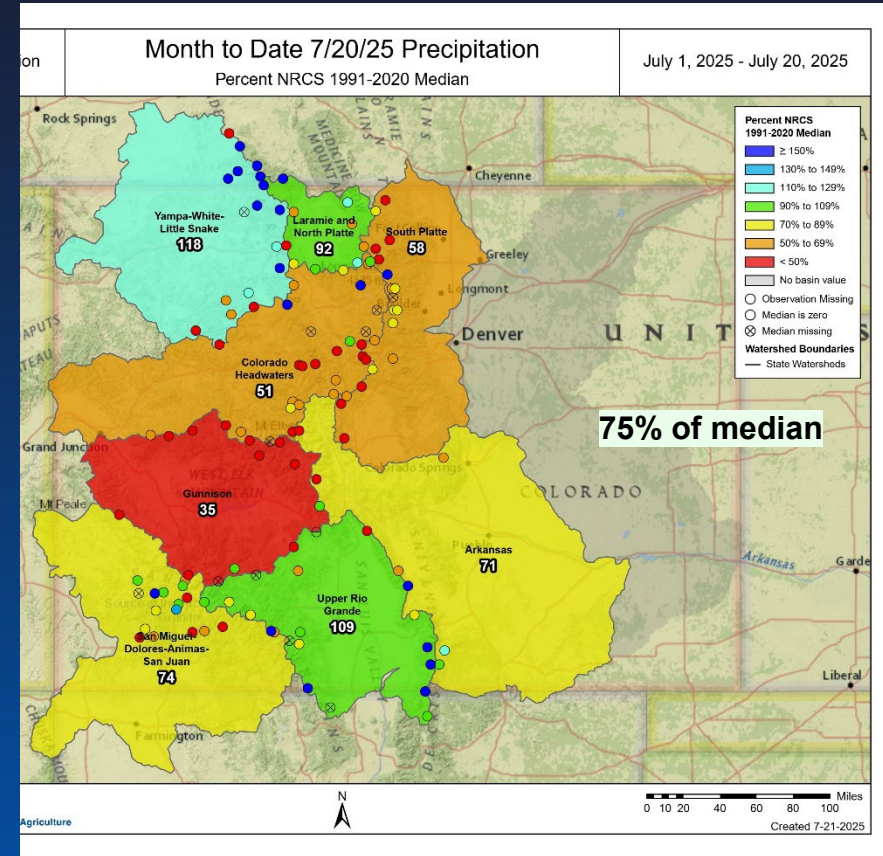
ion

Month to Date 7/20/25 Precipitation
Percent NRCS 1991-2020 Median

July 1, 2025 - July 20, 2025

Percent NRCS 1991-2020 Median
≥ 150%
130% to 149%
110% to 129%
90% to 109%
70% to 89%
50% to 69%
< 50%
No basin value
Observation Missing
Median is zero
Median missing
Watershed Boundaries
State Watersheds

Rock Springs
MEDICINE
Cheyenne
Greeley
Longmont
Denver
UNIT
Grand Junction
Colorado Springs
COLORADO
Pueblo
Arkansas
Garde
Liberal
Farmington

Yampa-White-Little Snake
118
Laramie and North Platte
92
South Platte
58
Colorado Headwaters
51
Gunnison
35
Arkansas
71
Upper Rio Grande
109
San Miguel-Dolores-Animas-San Juan
74

75% of median

Agriculture
N
Miles
0 10 20 40 60 80 100
Created 7-21-2025